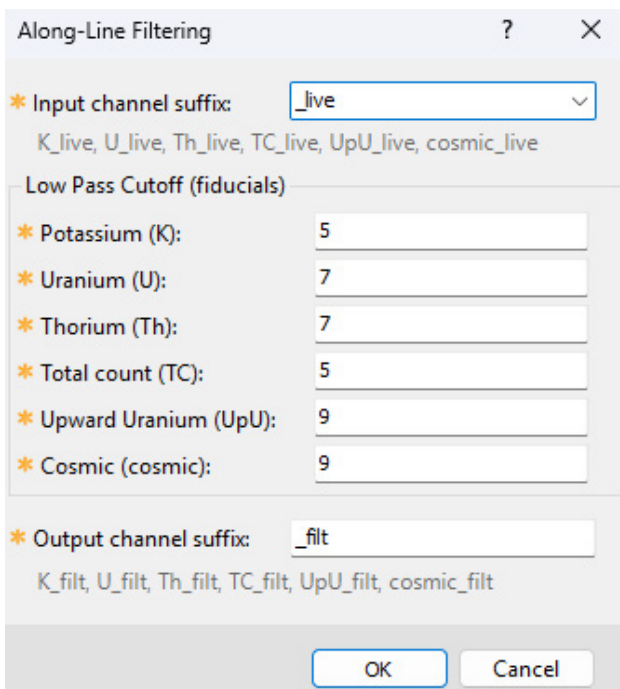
Along-Line Filtering ? X

* Input channel suffix: _live

K_live, U_live, Th_live, TC_live, UpU_live, cosmic_live

Low Pass Cutoff (fiducials)

* Potassium (K): 5

* Uranium (U): 7

* Thorium (Th): 7

* Total count (TC): 5

* Upward Uranium (UpU): 9

* Cosmic (cosmic): 9

* Output channel suffix: _filt

K_filt, U_filt, Th_filt, TC_filt, UpU_filt, cosmic_filt

OK Cancel